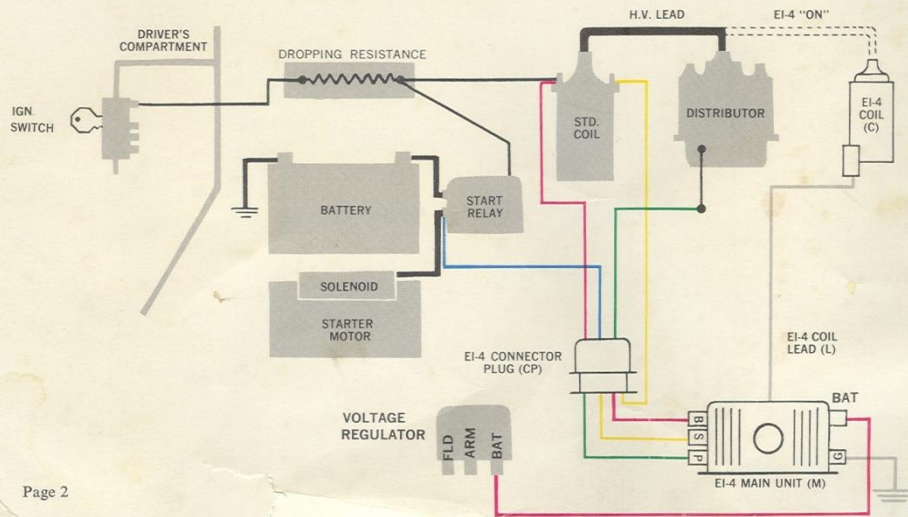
DRIVER'S COMPARTMENT

DROPPING RESISTANCE

H.V. LEAD

EI-4 "ON"

IGN. SWITCH

STD. COIL

DISTRIBUTOR

EI-4 COIL (C)

BATTERY

START RELAY

SOLENOID

STARTER MOTOR

EI-4 COIL LEAD (L)

EI-4 CONNECTOR PLUG (CP)

VOLTAGE REGULATOR

FLD

ARM

BAT

B

S

P

BAT

G

EI-4 MAIN UNIT (M)

Page 2